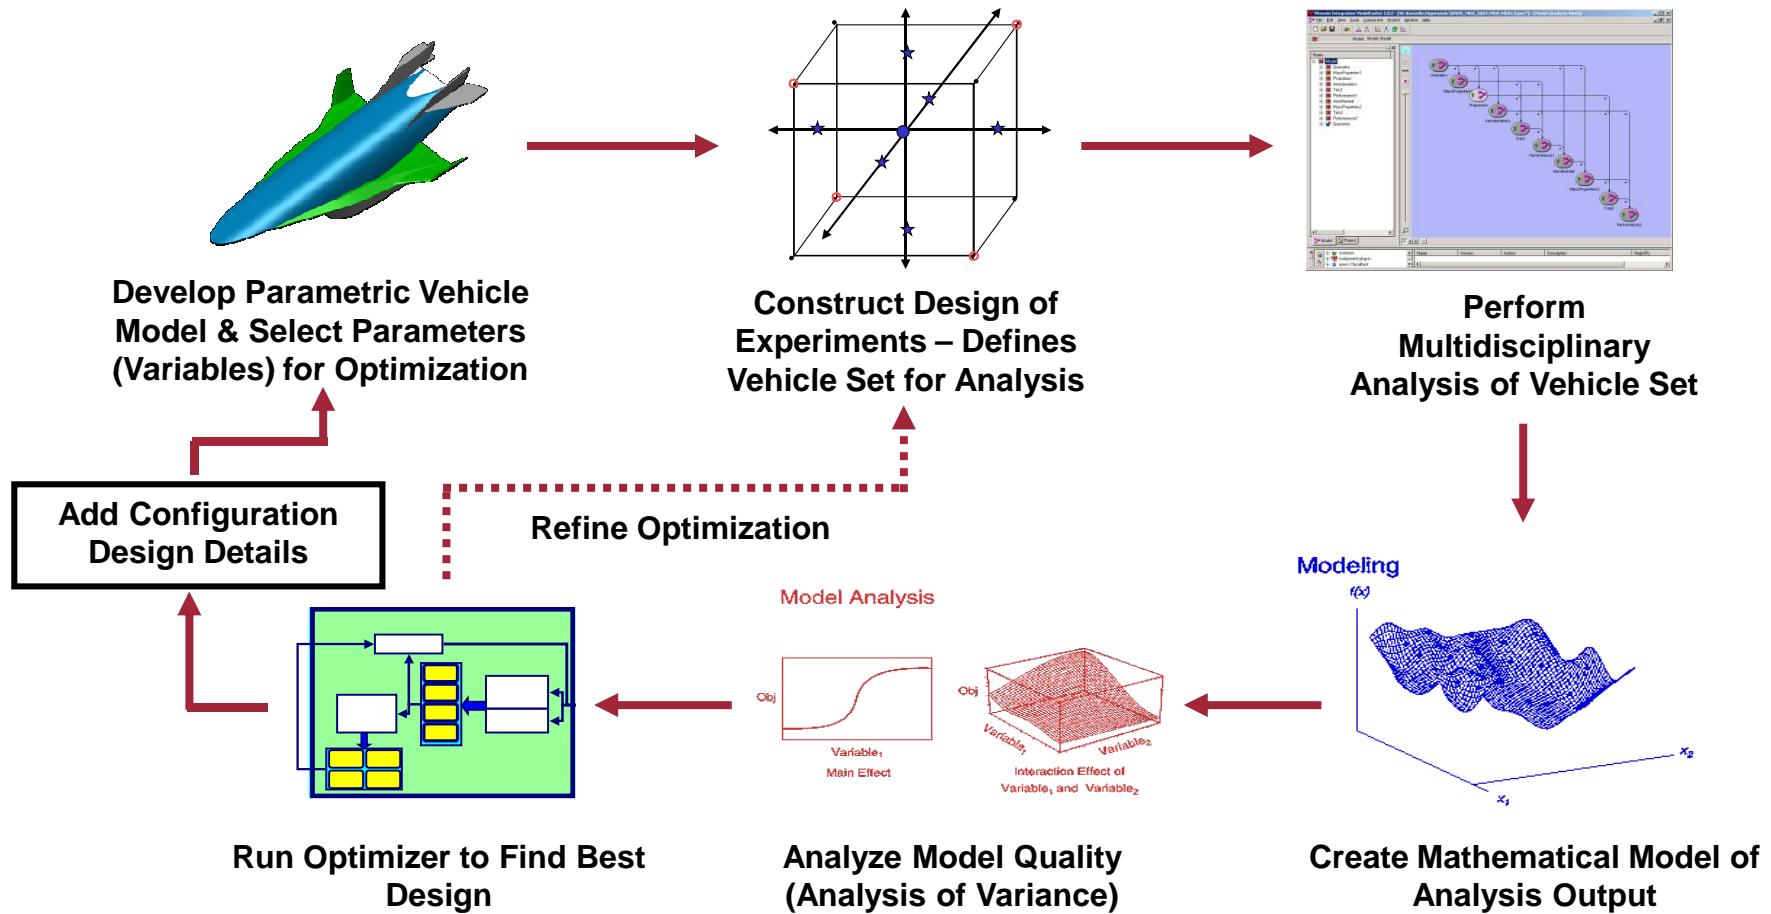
Develop Parametric Vehicle Model & Select Parameters (Variables) for Optimization

Construct Design of Experiments – Defines Vehicle Set for Analysis

Perform Multidisciplinary Analysis of Vehicle Set

Add Configuration Design Details

Refine Optimization

Modeling

f(x)

$x_2$

$x_1$

Model Analysis

Obj

Variable$_1$

Main Effect

Obj

Variable$_1$

Variable$_2$

Interaction Effect of Variable$_1$ and Variable$_2$

Run Optimizer to Find Best Design

Analyze Model Quality (Analysis of Variance)

Create Mathematical Model of Analysis Output